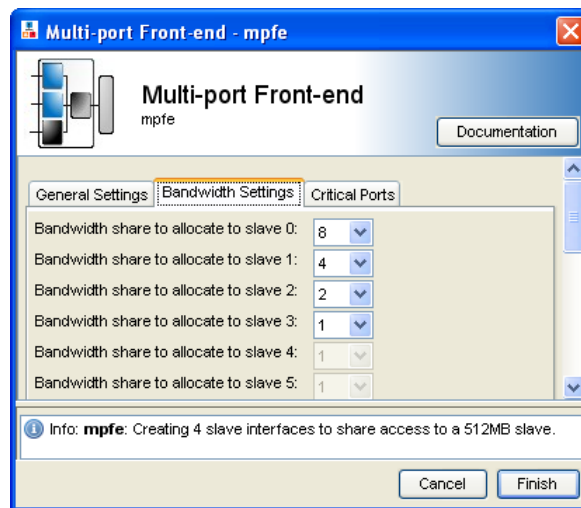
Multi-port Front-end - mpfe

Multi-port Front-end
mpfe

Documentation

General Settings | Bandwidth Settings | Critical Ports

Bandwidth share to allocate to slave 0: 8
Bandwidth share to allocate to slave 1: 4
Bandwidth share to allocate to slave 2: 2
Bandwidth share to allocate to slave 3: 1
Bandwidth share to allocate to slave 4: 1
Bandwidth share to allocate to slave 5: 1

Info: **mpfe**: Creating 4 slave interfaces to share access to a 512MB slave.

Cancel | Finish